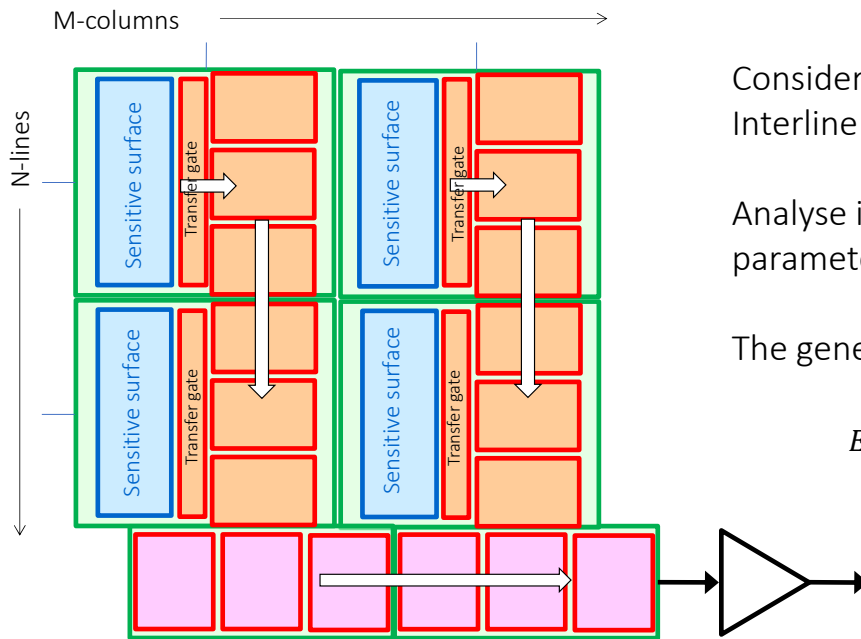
M-columns

N-lines

Sensitive surface

Transfer gate

Sensitive surface

Transfer gate

Sensitive surface

Transfer gate

Sensitive surface

Transfer gate

Consider
Interline

Analyse i
paramete

The gene

E